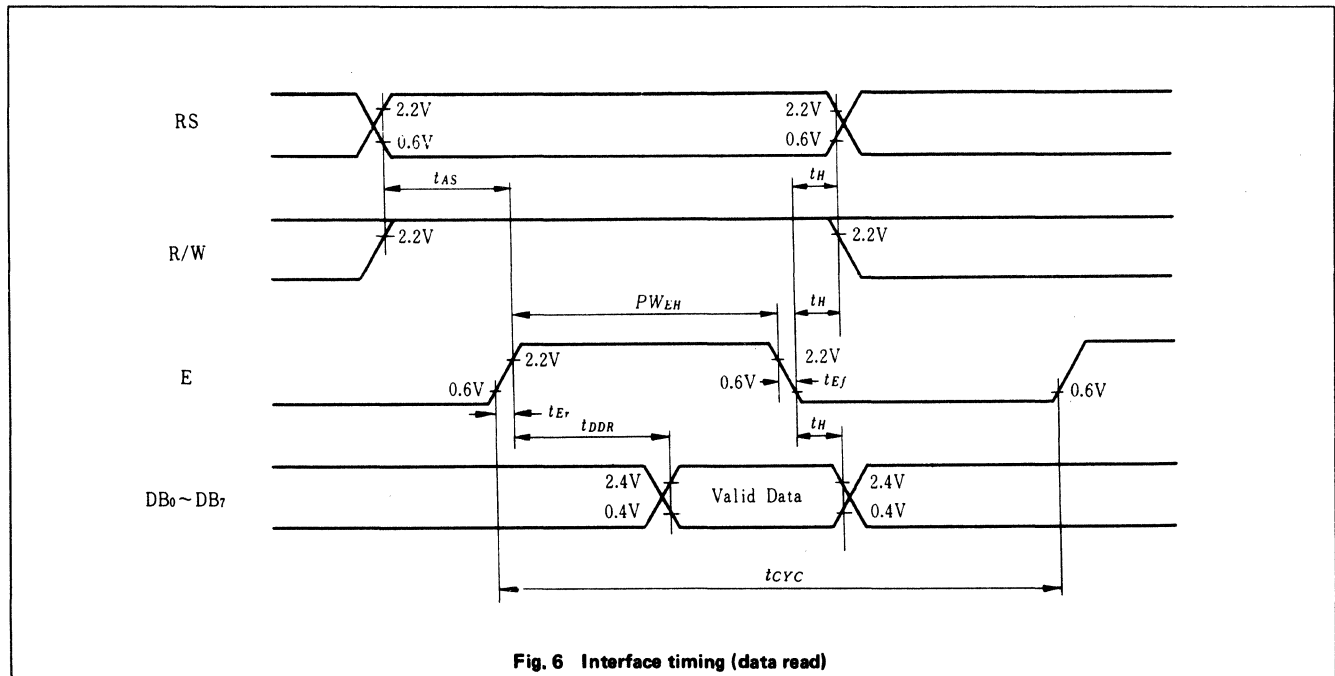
RS
2.2V
0.6V
2.2V
0.6V
$t_{AS}$
$t_H$
R/W
2.2V
2.2V
$PW_{EH}$
$t_H$
E
2.2V
0.6V
0.6V
2.2V
$t_{Ef}$
0.6V
$t_{Er}$
$t_{DDR}$
$t_H$
$DB_0 \sim DB_7$
2.4V
0.4V
Valid Data
2.4V
0.4V
$t_{CYC}$

Fig. 6 Interface timing (data read)